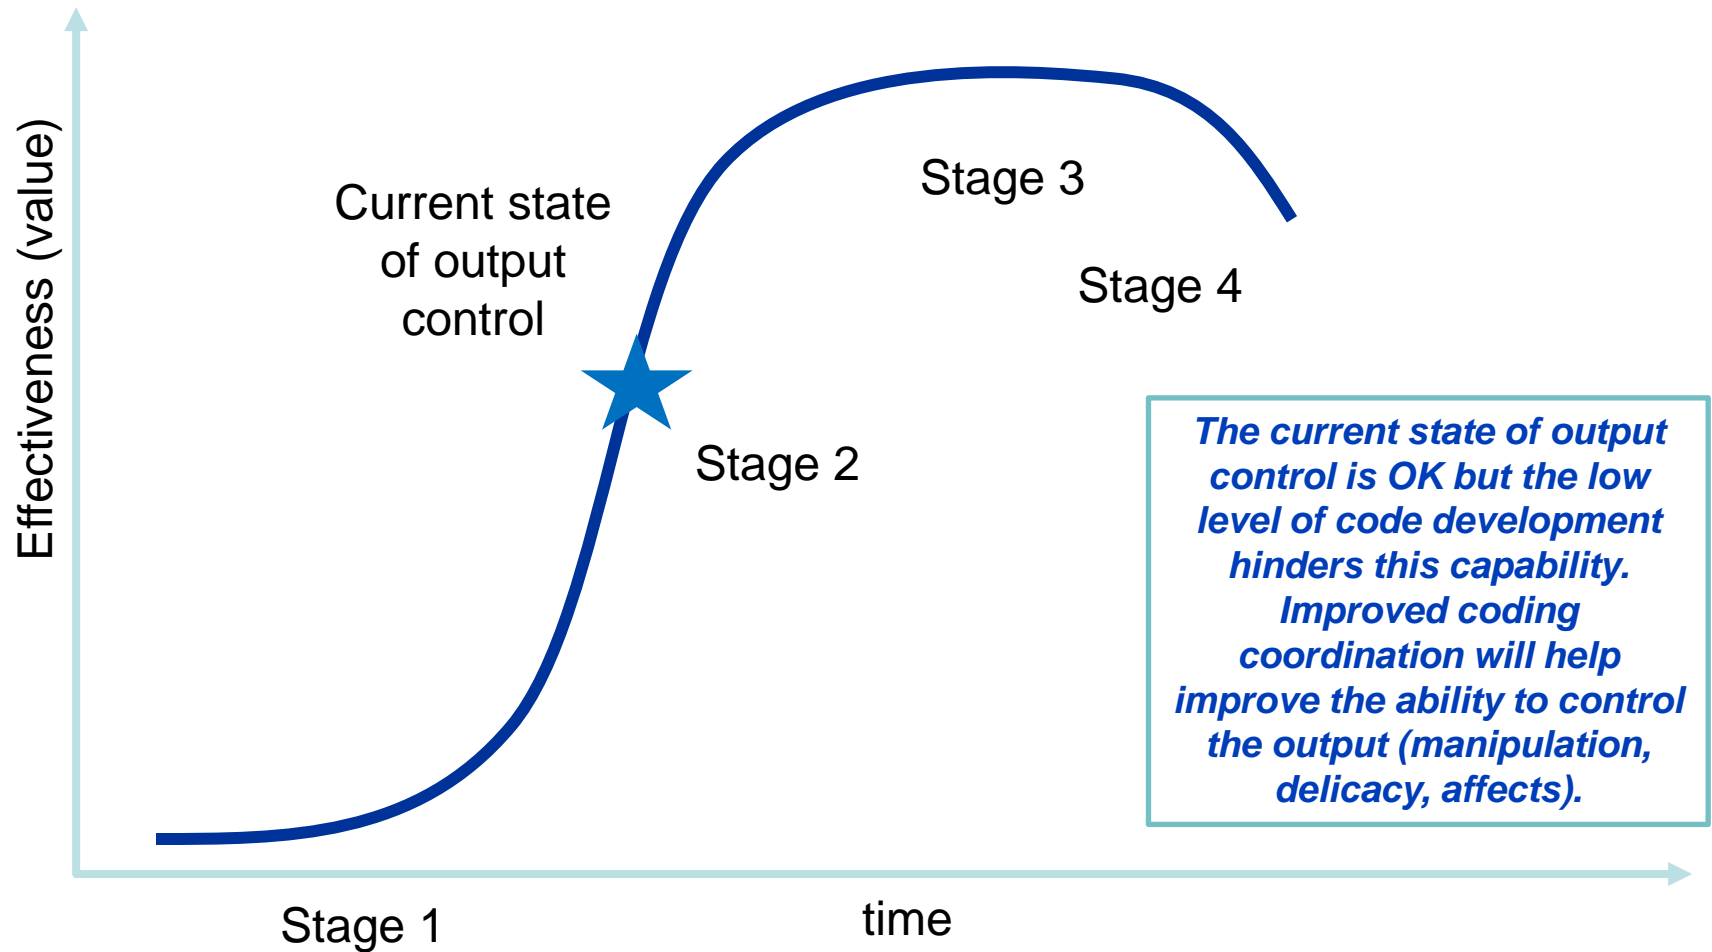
Effectiveness (value)

Current state of output control

Stage 3

Stage 4

Stage 2

The current state of output control is OK but the low level of code development hinders this capability. Improved coding coordination will help improve the ability to control the output (manipulation, delicacy, affects).

Stage 1

time